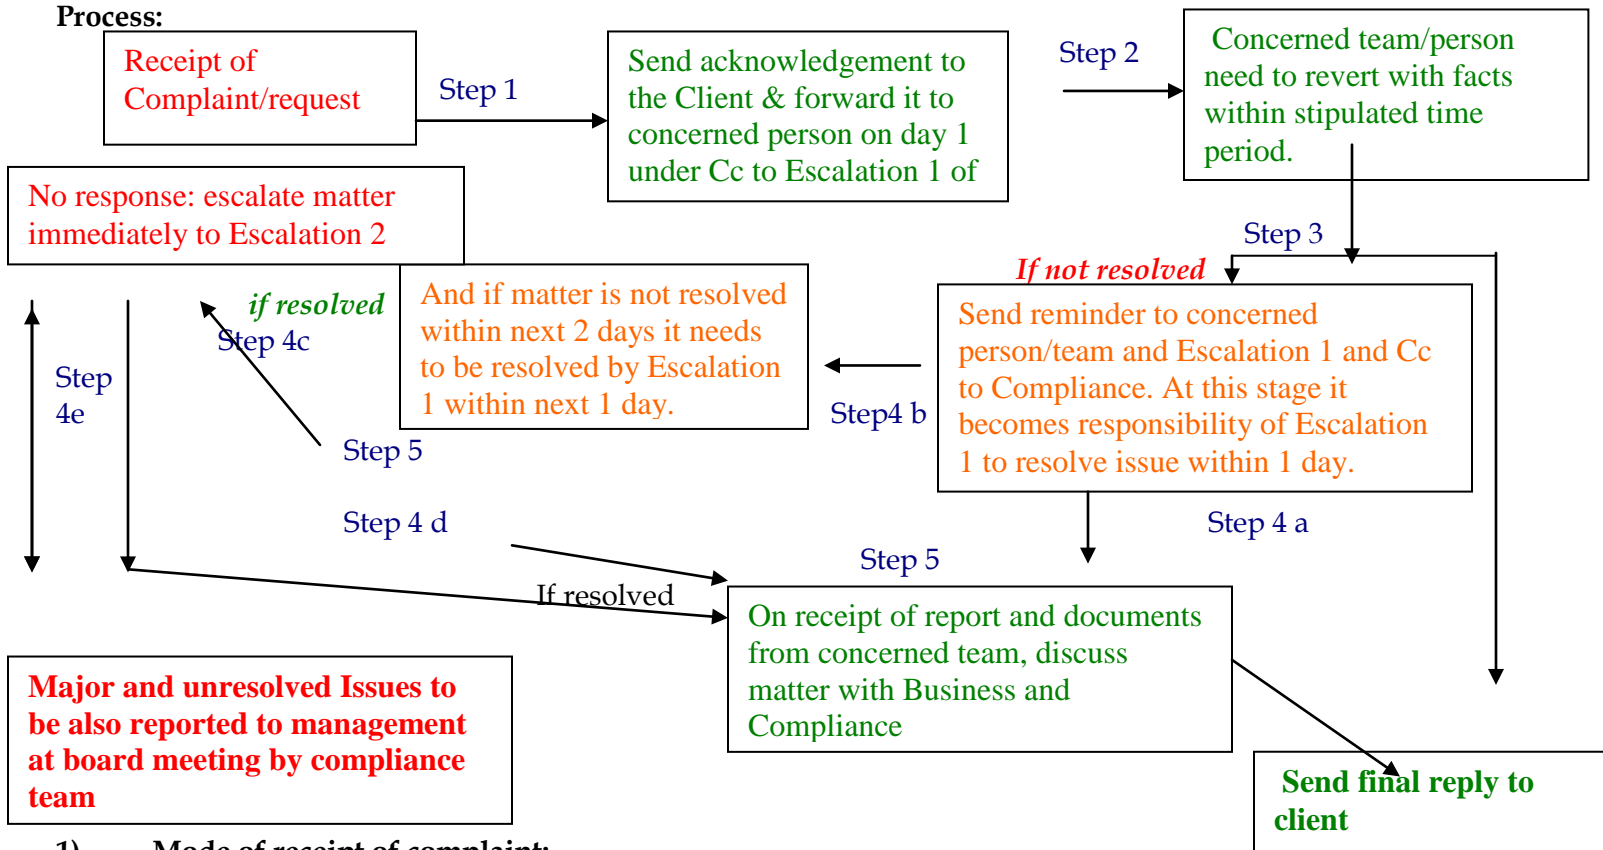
Process:

Receipt of Complaint/request

Step 1

Send acknowledgement to the Client & forward it to concerned person on day 1 under Cc to Escalation 1 of

Step 2

Concerned team/person need to revert with facts within stipulated time period.

No response: escalate matter immediately to Escalation 2

Step 3

If not resolved

if resolved

Step 4c

And if matter is not resolved within next 2 days it needs to be resolved by Escalation 1 within next 1 day.

Send reminder to concerned person/team and Escalation 1 and Cc to Compliance. At this stage it becomes responsibility of Escalation 1 to resolve issue within 1 day.

Step 4e

Step4 b

Step 5

Step 4 d

Step 4 a

Step 5

If resolved

On receipt of report and documents from concerned team, discuss matter with Business and Compliance

Major and unresolved Issues to be also reported to management at board meeting by compliance team

Send final reply to client

1) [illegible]